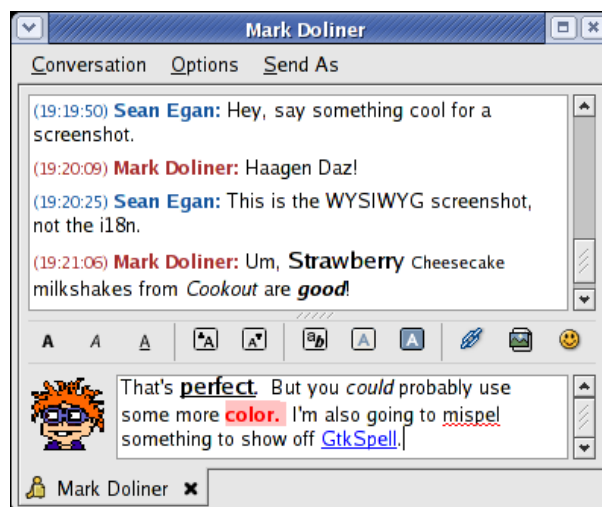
Mark Doliner

Conversation Options Send As

(19:19:50) Sean Egan: Hey, say something cool for a screenshot.

(19:20:09) Mark Doliner: Haagen Daz!

(19:20:25) Sean Egan: This is the WYSIWYG screenshot, not the i18n.

(19:21:06) Mark Doliner: Um, Strawberry Cheesecake milkshakes from *Cookout* are ***good***!

A A A

That's **perfect**. But you *could* probably use some more **color.** I'm also going to mispel something to show off GtkSpell.

Mark Doliner